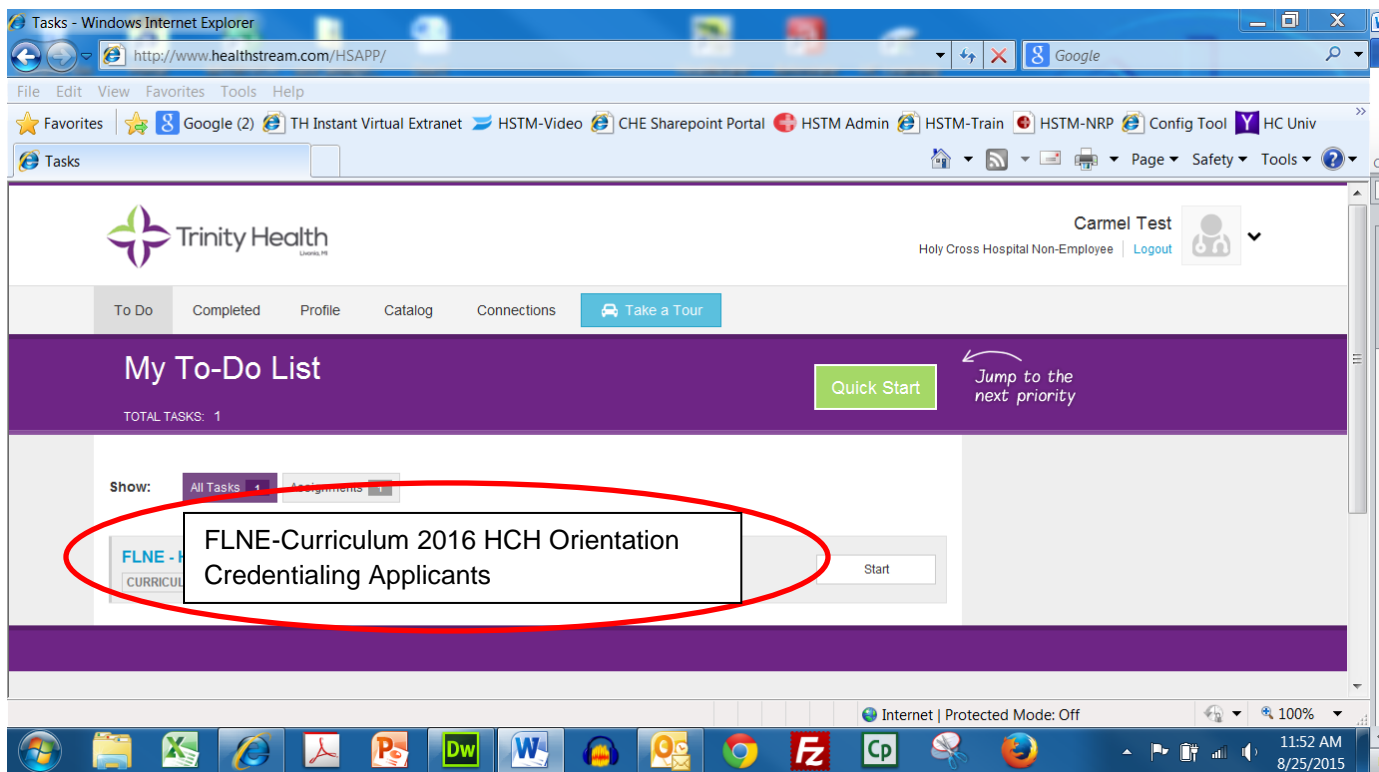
Tasks - Windows Internet Explorer

http://www.healthstream.com/HSAPP/

Google

File Edit View Favorites Tools Help

Favorites Google (2) TH Instant Virtual Extranet HSTM-Video CHE Sharepoint Portal HSTM Admin HSTM-Train HSTM-NRP Config Tool HC Univ

Tasks

Page Safety Tools

Trinity Health
Livonia, MI

Carmel Test
Holy Cross Hospital Non-Employee | Logout

To Do Completed Profile Catalog Connections Take a Tour

My To-Do List

TOTAL TASKS: 1

Quick Start

Jump to the next priority

Show: All Tasks 1 Assignments 1

FLNE-Curriculum 2016 HCH Orientation Credentialing Applicants

FLNE - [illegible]
CURRICUL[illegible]

Start

Internet | Protected Mode: Off

100%

11:52 AM
8/25/2015